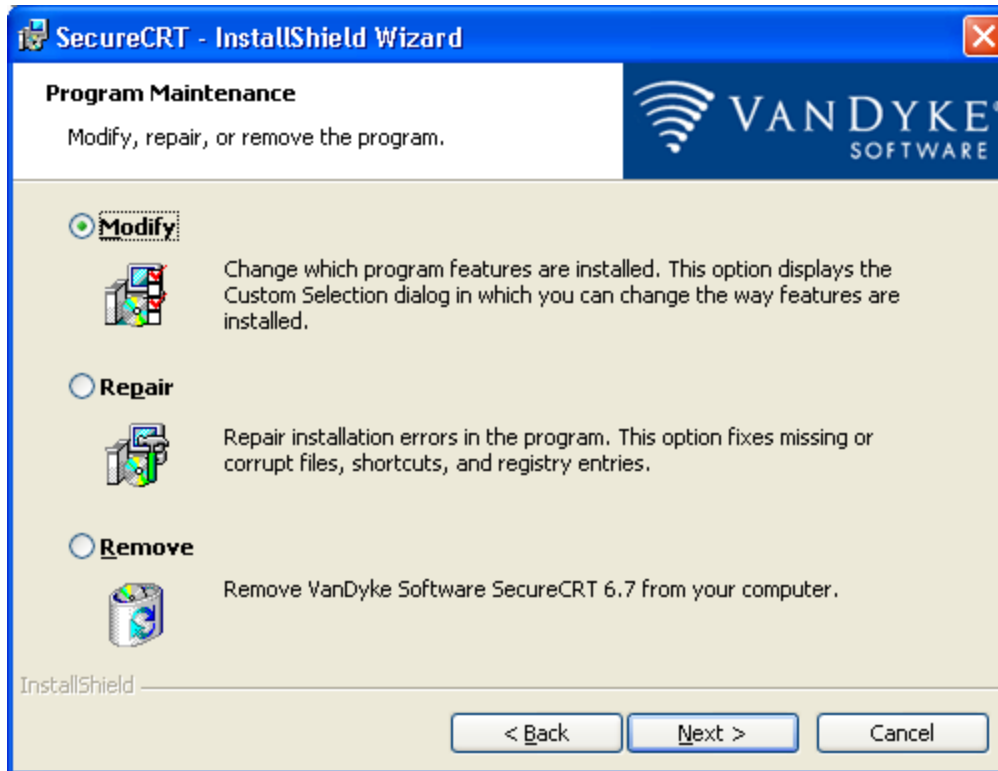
SecureCRT - InstallShield Wizard

Program Maintenance

Modify, repair, or remove the program.

VANDYKE® SOFTWARE

Modify

Change which program features are installed. This option displays the Custom Selection dialog in which you can change the way features are installed.

Repair

Repair installation errors in the program. This option fixes missing or corrupt files, shortcuts, and registry entries.

Remove

Remove VanDyke Software SecureCRT 6.7 from your computer.

InstallShield

< Back

Next >

Cancel